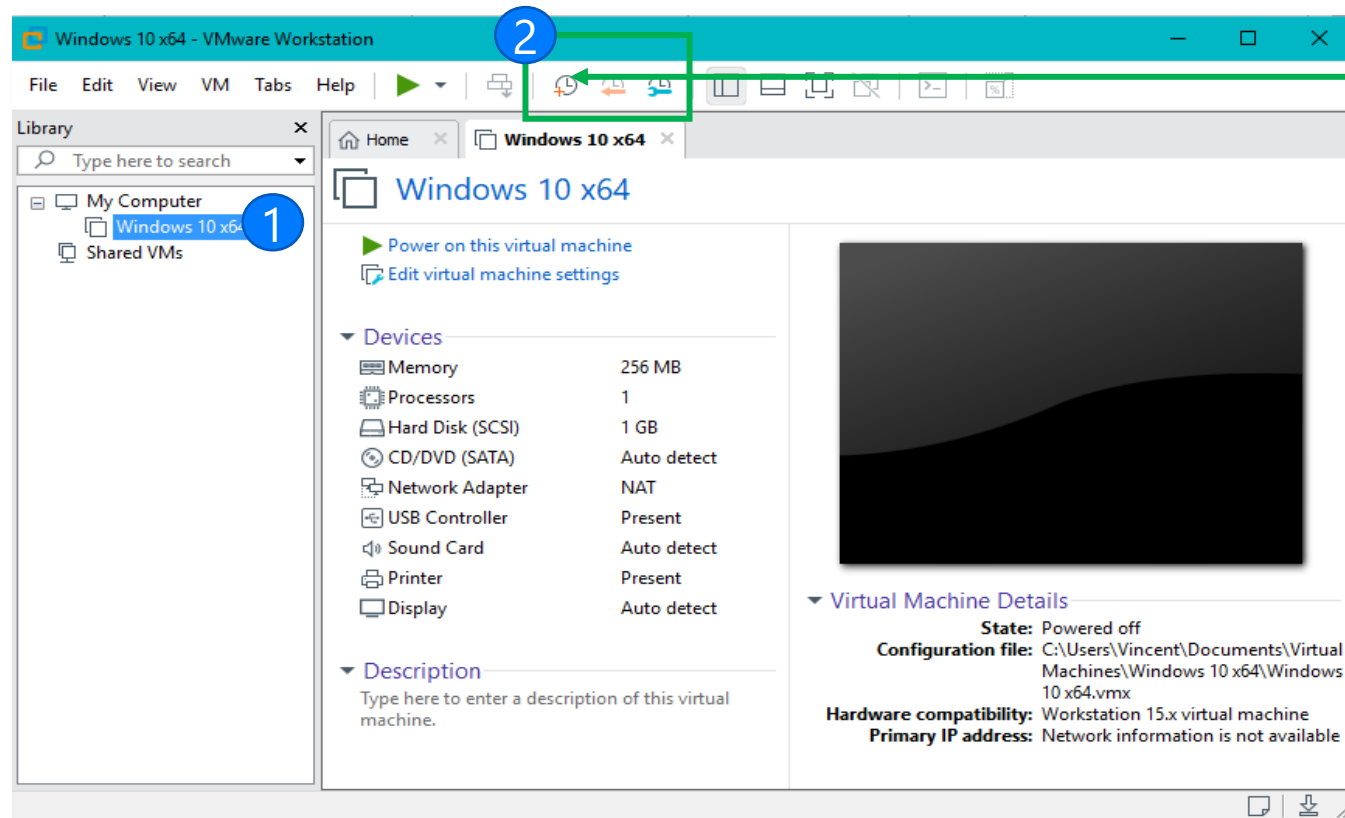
Windows 10 x64 - VMware Workstation

File Edit View VM Tabs Help

2

Library

Type here to search

My Computer

Windows 10 x64

1

Shared VMs

Home

Windows 10 x64

Windows 10 x64

Power on this virtual machine

Edit virtual machine settings

Devices

| | |
|---|---|
| Memory | 256 MB |
| Processors | 1 |
| Hard Disk (SCSI) | 1 GB |
| CD/DVD (SATA) | Auto detect |
| Network Adapter | NAT |
| USB Controller | Present |
| Sound Card | Auto detect |
| Printer | Present |
| Display | Auto detect |

Description

Type here to enter a description of this virtual machine.

Virtual Machine Details

State: Powered off

Configuration file: C:\Users\Vincent\Documents\Virtual Machines\Windows 10 x64\Windows 10 x64.vmx

Hardware compatibility: Workstation 15.x virtual machine

Primary IP address: Network information is not available